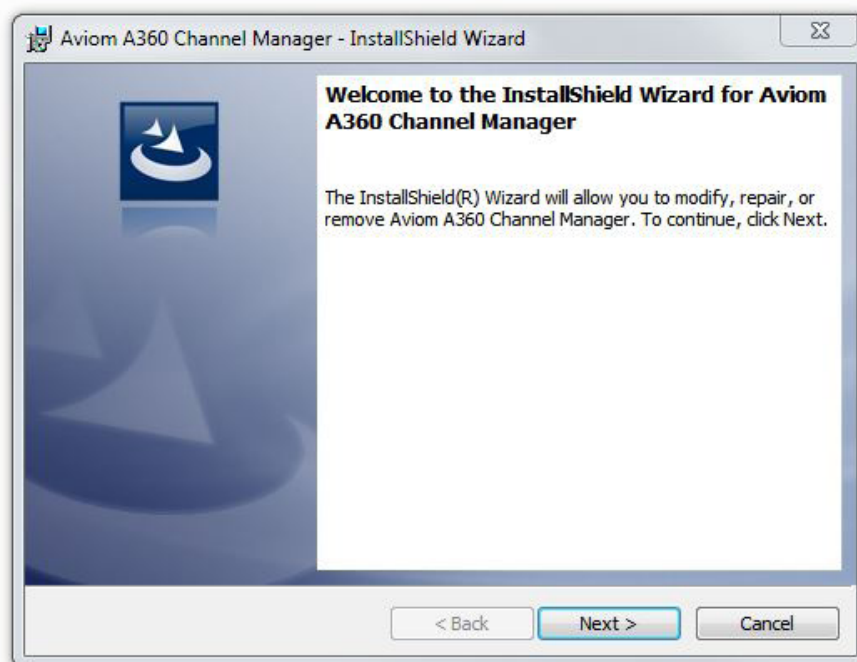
Aviom A360 Channel Manager - InstallShield Wizard

Welcome to the InstallShield Wizard for Aviom A360 Channel Manager

The InstallShield(R) Wizard will allow you to modify, repair, or remove Aviom A360 Channel Manager. To continue, click Next.

< Back
Next >
Cancel